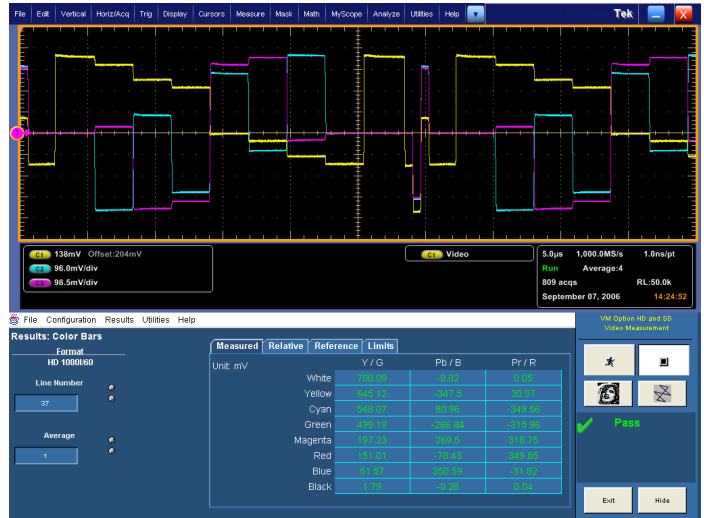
File Edit Vertical Horiz/Acq Trig Display Cursors Measure Mask Math MyScope Analyze Utilities Help

Tek

C1 138mV Offset:204mV
C2 96.0mV/div
C3 98.5mV/div

C1 Video

5.0µs 1,000.0MS/s 1.0ns/pt
Run Average:4
809 acqs RL:50.0k
September 07, 2006 14:24:52

File Configuration Results Utilities Help

Results: Color Bars

Format
HD 1080i/60

Line Number
37

Average
1

Measured Relative Reference Limits

Unit: mV

| | Y / G | Pb / B | Pr / R |
|---|---|---|---|
| White | 700.09 | -0.02 | 0.05 |
| Yellow | 645.12 | -347.5 | 30.97 |
| Cyan | 548.07 | 80.96 | -349.56 |
| Green | 499.19 | -266.84 | -315.96 |
| Magenta | 197.23 | 269.5 | 318.75 |
| Red | 151.01 | -78.43 | 349.85 |
| Blue | 51.57 | 350.59 | -31.82 |
| Black | 1.79 | -0.28 | 0.04 |

VM Option HD and SD
Video Measurement

Pass

Exit Hide